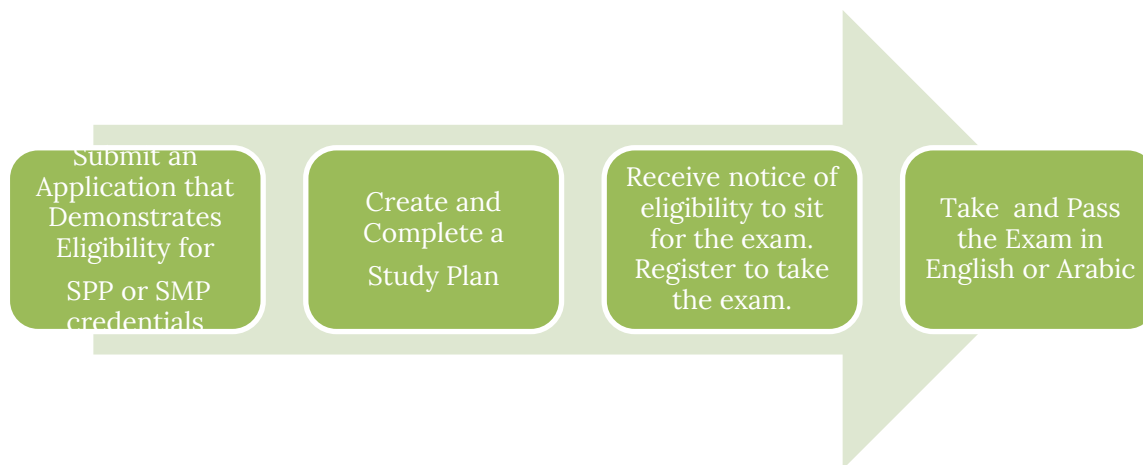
Submit an Application that Demonstrates Eligibility for SPP or SMP credentials

Create and Complete a Study Plan

Receive notice of eligibility to sit for the exam. Register to take the exam.

Take and Pass the Exam in English or Arabic